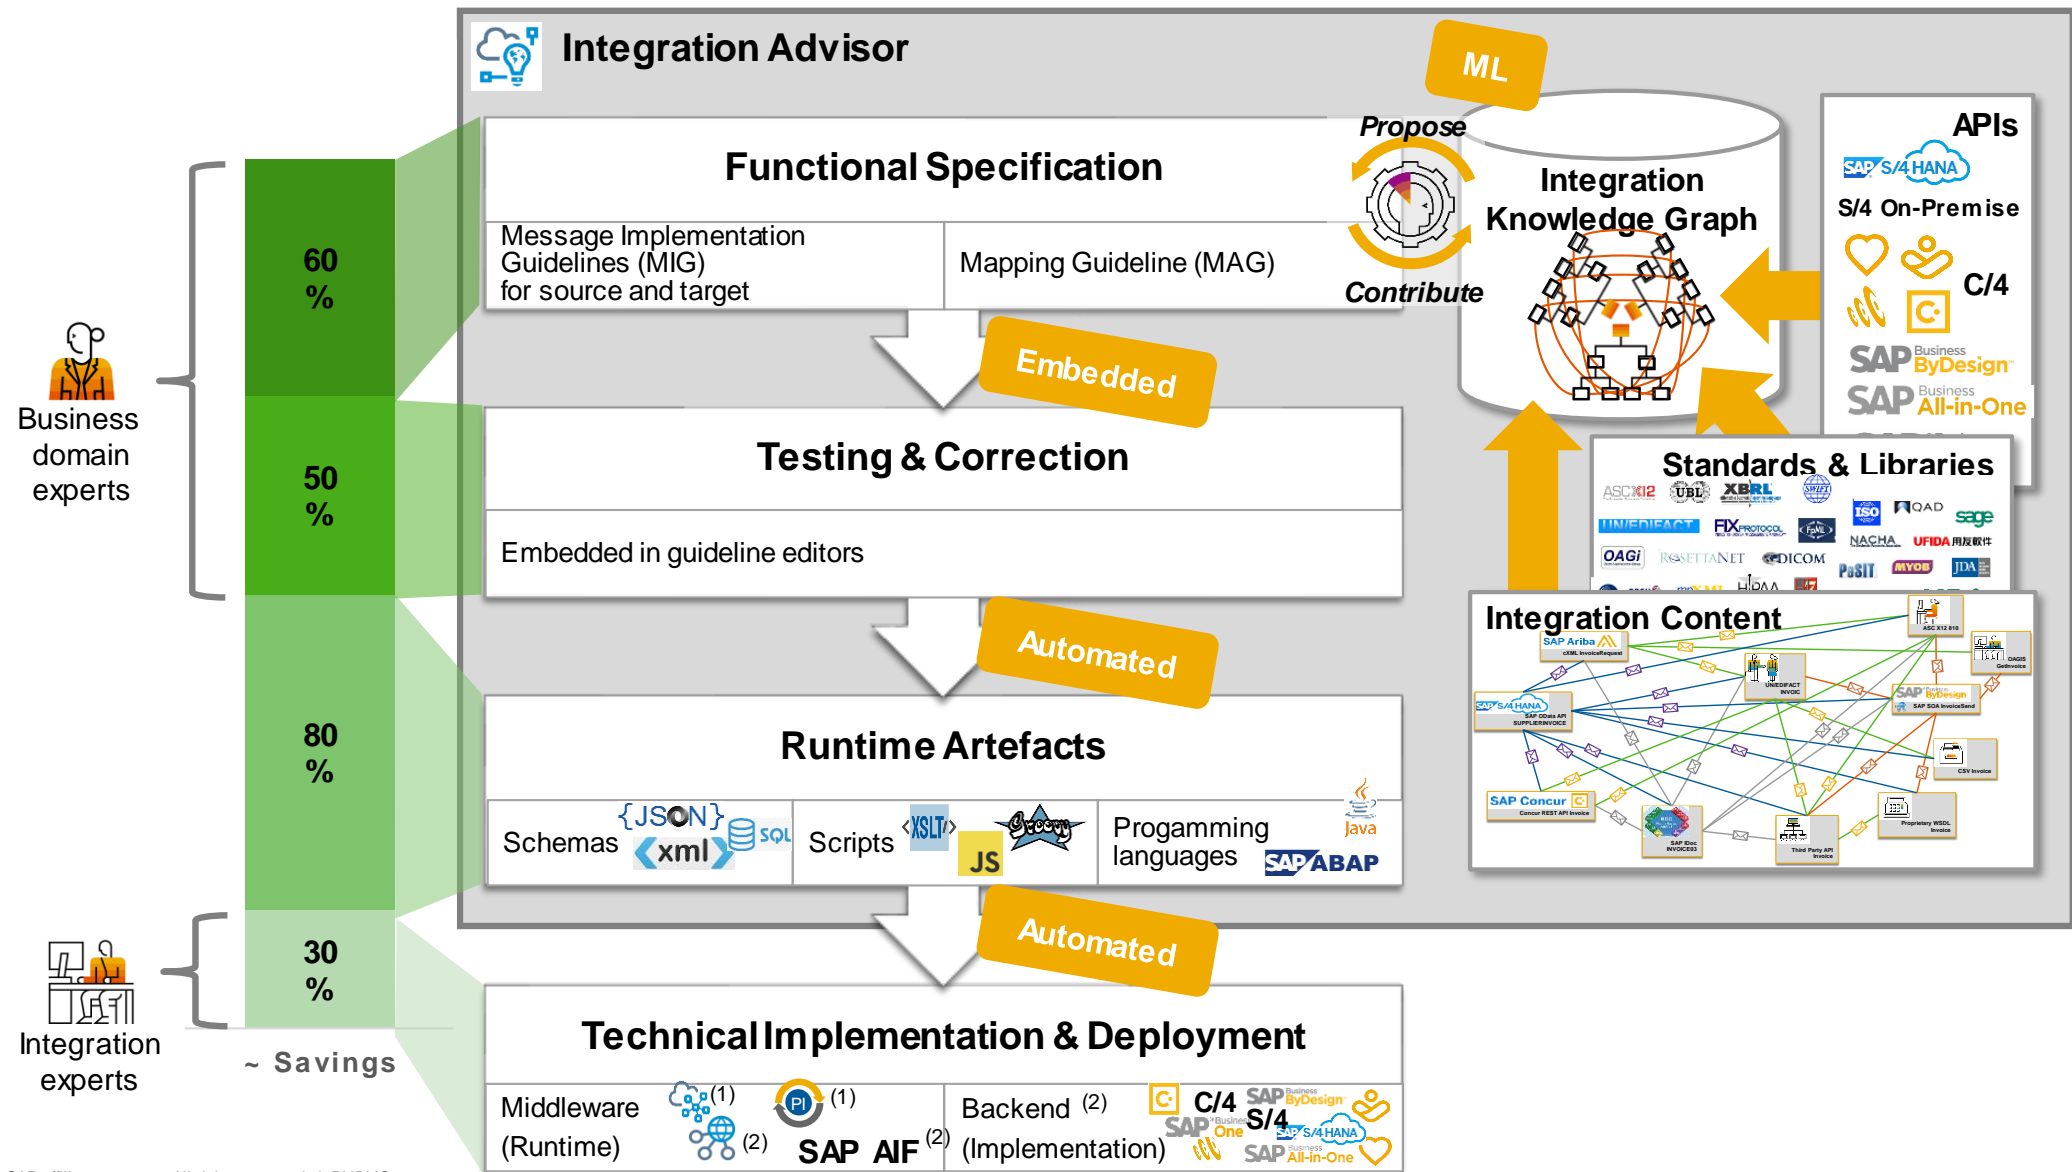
Integration Advisor

ML

Propose

Contribute

Integration Knowledge Graph

APIs

SAP S/4 HANA

S/4 On-Premise

C/4

SAP Business ByDesign

SAP Business All-in-One

Standards & Libraries

ASC X12 UBL XBRL SWIFT UN/EDIFACT FIX ISO QAD sage NACHA UFIDA OAGi ROSETTANET DICOM PaSIT MYOB JDA HIPAA

Integration Content

SAP Ariba SAP S/4 HANA SAP Concur SAP Business ByDesign

60 %

50 %

80 %

30 %

~ Savings

Business domain experts

Integration experts

Functional Specification

Message Implementation Guidelines (MIG) for source and target

Mapping Guideline (MAG)

Embedded

Testing & Correction

Embedded in guideline editors

Automated

Runtime Artefacts

Schemas {JSON} xml SQL

Scripts XSLT Groovy JS

Progamming languages Java SAP ABAP

Automated

Technical Implementation & Deployment

Middleware (Runtime) (1) (2) PI (1) SAP AIF (2)

Backend (2) (Implementation) C/4 SAP Business ByDesign S/4 SAP Business One SAP S/4 HANA SAP Business All-in-One